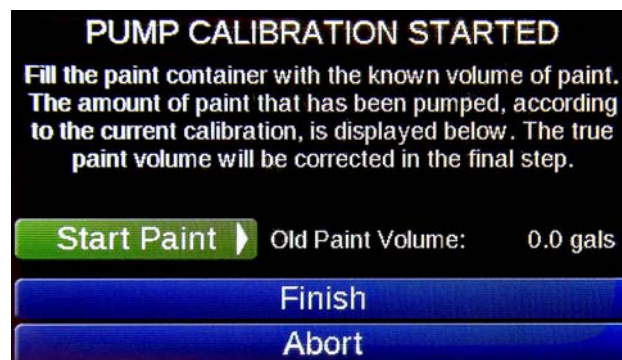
PUMP CALIBRATION STARTED

Fill the paint container with the known volume of paint. The amount of paint that has been pumped, according to the current calibration, is displayed below. The true paint volume will be corrected in the final step.

Start Paint

Old Paint Volume: 0.0 gals

Finish

Abort